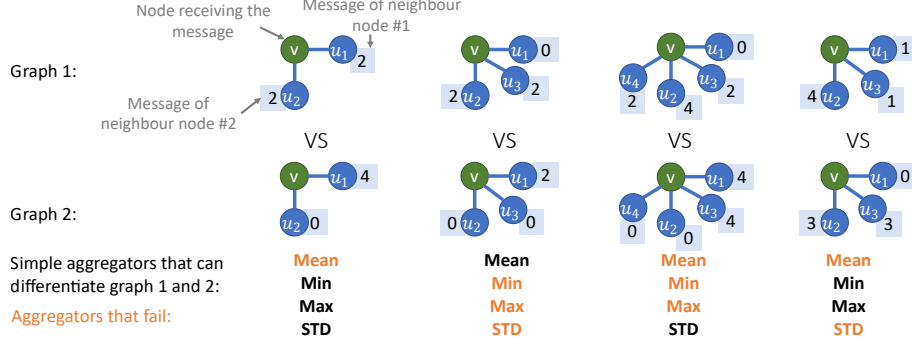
Node receiving the message

Message of neighbour node #1

Graph 1:

Message of neighbour node #2

v $u_1$ 2
2 $u_2$

v $u_1$ 0
$u_3$ 2
2 $u_2$

v $u_1$ 0
$u_4$ 2
$u_2$ 4
$u_3$ 2

v $u_1$ 1
4 $u_2$
$u_3$ 1

VS VS VS VS

Graph 2:

v $u_1$ 4
$u_2$ 0

v $u_1$ 2
0 $u_2$
$u_3$ 0

v $u_1$ 4
$u_4$ 0
$u_2$ 0
$u_3$ 4

v $u_1$ 0
3 $u_2$
$u_3$ 3

Simple aggregators that can differentiate graph 1 and 2:

Aggregators that fail:

| Mean | Mean | Mean | Mean |
|---|---|---|---|
| Min | Min | Min | Min |
| Max | Max | Max | Max |
| STD | STD | STD | STD |